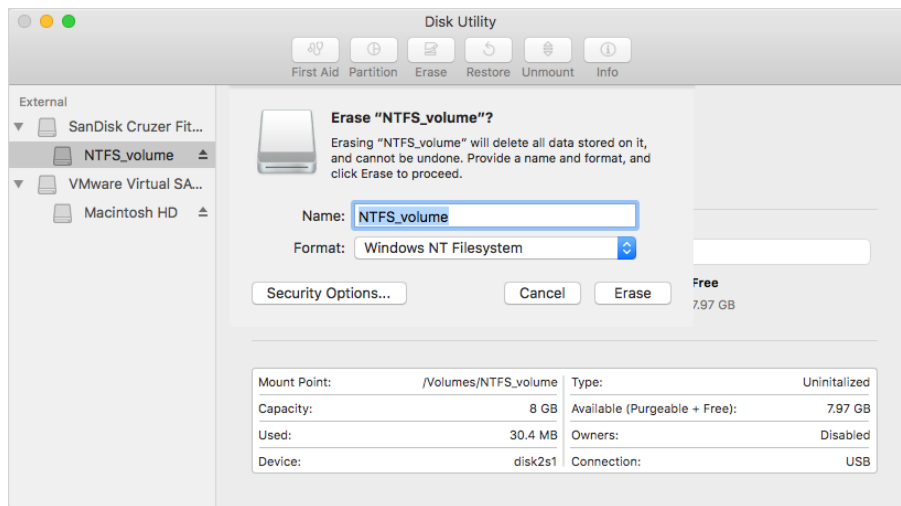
Disk Utility

First Aid Partition Erase Restore Unmount Info

External

SanDisk Cruzer Fit...

NTFS_volume

VMware Virtual SA...

Macintosh HD

Erase "NTFS_volume"?

Erasing "NTFS_volume" will delete all data stored on it, and cannot be undone. Provide a name and format, and click Erase to proceed.

Name: NTFS_volume

Format: Windows NT Filesystem

Security Options...

Cancel

Erase

Free

7.97 GB

| Mount Point: | /Volumes/NTFS_volume | Type: | Uninitalized |
|---|---|---|---|
| Capacity: | 8 GB | Available (Purgeable + Free): | 7.97 GB |
| Used: | 30.4 MB | Owners: | Disabled |
| Device: | disk2s1 | Connection: | USB |